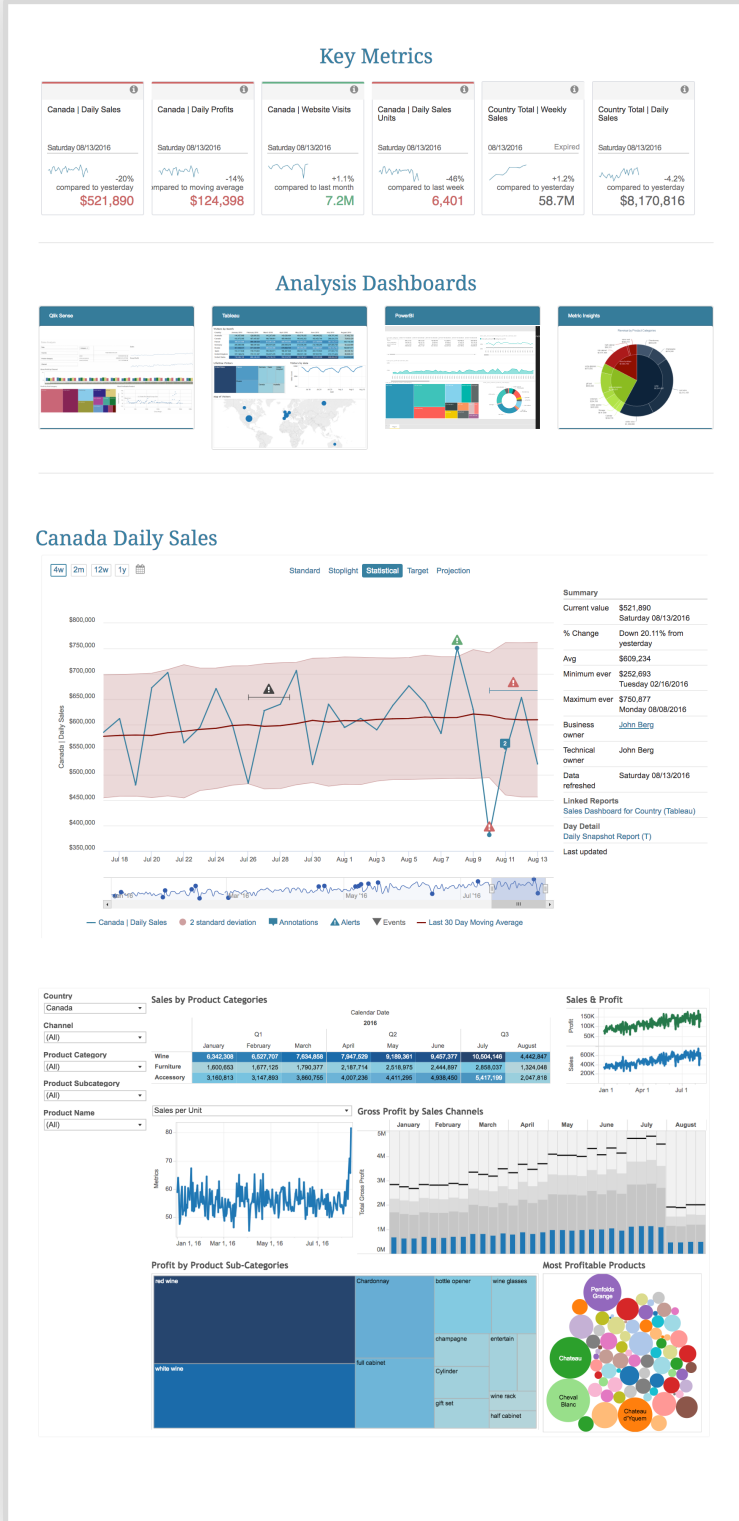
Key Metrics

Canada | Daily Sales
Saturday 08/13/2016
-20%
compared to yesterday
$521,890

Canada | Daily Profits
Saturday 08/13/2016
-14%
mpared to moving average
$124,398

Canada | Website Visits
Saturday 08/13/2016
+1.1%
compared to last month
7.2M

Canada | Daily Sales Units
Saturday 08/13/2016
-46%
compared to last week
6,401

Country Total | Weekly Sales
08/13/2016 Expired
+1.2%
compared to yesterday
58.7M

Country Total | Daily Sales
Saturday 08/13/2016
-4.2%
compared to yesterday
$8,170,816

Analysis Dashboards

Qlik Sense
Tableau
PowerBI
Metric Insights

Canada Daily Sales

4w 2m 12w 1y

Standard Stoplight Statistical Target Projection

$800,000
$750,000
$700,000
$650,000
$600,000
$550,000
$500,000
$450,000
$400,000
$350,000

Canada | Daily Sales

Jul 18 Jul 20 Jul 22 Jul 24 Jul 26 Jul 28 Jul 30 Aug 1 Aug 3 Aug 5 Aug 7 Aug 9 Aug 11 Aug 13

May '16 Jul '16

— Canada | Daily Sales ● 2 standard deviation Annotations Alerts Events — Last 30 Day Moving Average

Summary
| Current value | $521,890 Saturday 08/13/2016 |
|---|---|
| % Change | Down 20.11% from yesterday |
| Avg | $609,234 |
| Minimum ever | $252,693 Tuesday 02/16/2016 |
| Maximum ever | $750,877 Monday 08/08/2016 |
| Business owner | John Berg |
| Technical owner | John Berg |
| Data refreshed | Saturday 08/13/2016 |

Linked Reports
Sales Dashboard for Country (Tableau)
Day Detail
Daily Snapshot Report (T)
Last updated

Country
Canada
Channel
(All)
Product Category
(All)
Product Subcategory
(All)
Product Name
(All)

Sales by Product Categories
Calendar Date
2016

| | Q1 | | | Q2 | | | Q3 | |
|---|---|---|---|---|---|---|---|---|
| | January | February | March | April | May | June | July | August |
| Wine | 6,342,308 | 6,527,707 | 7,634,858 | 7,947,529 | 9,189,361 | 9,467,377 | 10,504,146 | 4,442,847 |
| Furniture | 1,600,653 | 1,677,125 | 1,790,377 | 2,167,714 | 2,518,975 | 2,444,897 | 2,858,037 | 1,324,048 |
| Accessory | 3,160,813 | 3,147,893 | 3,860,755 | 4,007,236 | 4,411,295 | 4,938,450 | 5,417,199 | 2,047,818 |

Sales & Profit
Profit 150K 100K 50K
Sales 600K 400K 200K
Jan 1 Apr 1 Jul 1

Sales per Unit
80 70 60 50
Metrics
Jan 1, 16 Mar 1, 16 May 1, 16 Jul 1, 16

Gross Profit by Sales Channels
January February March April May June July August
5M 4M 3M 2M 1M 0M
Total Gross Profit

Profit by Product Sub-Categories
red wine
white wine
Chardonnay
full cabinet
bottle opener
wine glasses
champagne
entertain
Cylinder
gift set
wine rack
half cabinet

Most Profitable Products
Penfolds Grange
Chateau
Cheval Blanc
Chateau d'Yquem